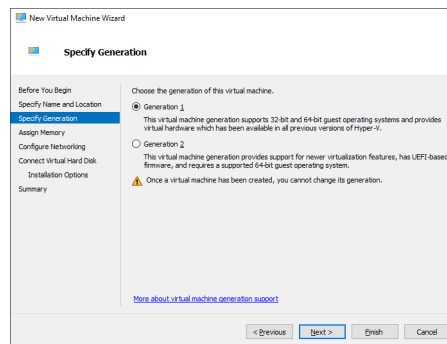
New Virtual Machine Wizard

Specify Generation

Before You Begin
Specify Name and Location
Specify Generation
Assign Memory
Configure Networking
Connect Virtual Hard Disk
Installation Options
Summary

Choose the generation of this virtual machine.

Generation 1

This virtual machine generation supports 32-bit and 64-bit guest operating systems and provides virtual hardware which has been available in all previous versions of Hyper-V.

Generation 2

This virtual machine generation provides support for newer virtualization features, has UEFI-based firmware, and requires a supported 64-bit guest operating system.

Once a virtual machine has been created, you cannot change its generation.

More about virtual machine generation support

< Previous
Next >
Finish
Cancel